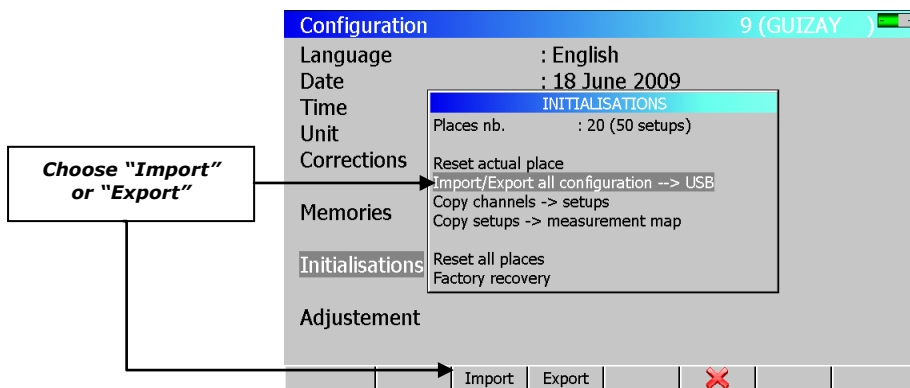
Configuration

9 (GUIZAY )

Language : English
Date : 18 June 2009
Time
Unit
Corrections

Memories

Initialisations

Adjustement

INITIALISATIONS

Places nb. : 20 (50 setups)

Reset actual place
Import/Export all configuration --> USB
Copy channels -> setups
Copy setups -> measurement map

Reset all places
Factory recovery

Choose "Import" or "Export"

Import Export